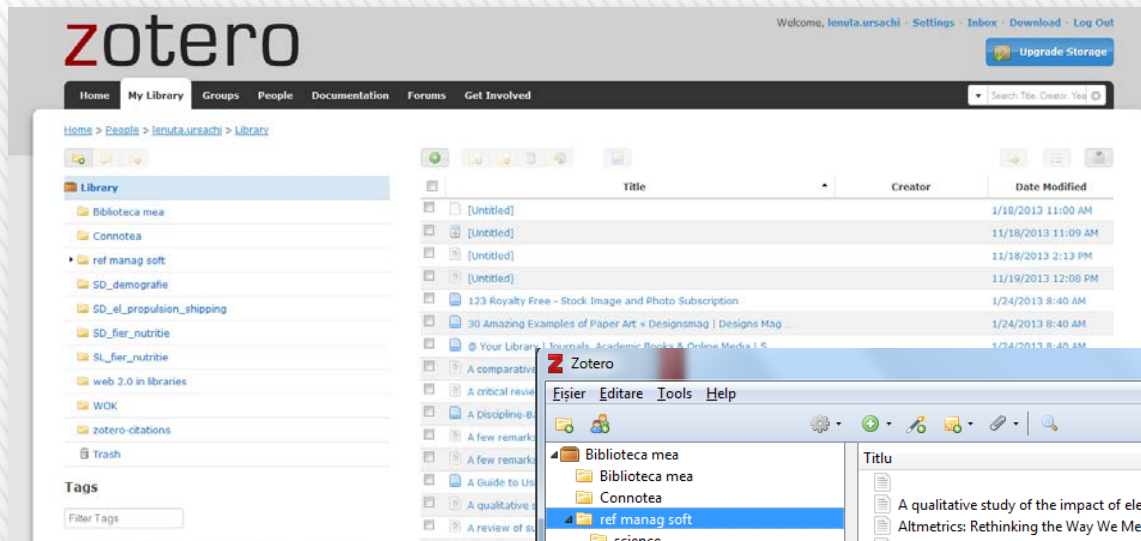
zotero

Welcome, lenuta.ursachi · Settings · Inbox · Download · Log Out

Upgrade Storage

Home | My Library | Groups | People | Documentation | Forums | Get Involved

Search Title, Creator, Yea

Home > People > lenuta.ursachi > Library

Library
Biblioteca mea
Connotea
ref manag soft
SD_demografie
SD_el_propulsion_shipping
SD_fier_nutritie
SL_fier_nutritie
web 2.0 in libraries
WOK
zotero-citations
Trash

Tags

Filter Tags

| Title | Creator | Date Modified |
|---|---|---|
| [Untitled] | | 1/18/2013 11:00 AM |
| [Untitled] | | 11/18/2013 11:09 AM |
| [Untitled] | | 11/18/2013 2:13 PM |
| [Untitled] | | 11/19/2013 12:08 PM |
| 123 Royalty Free - Stock Image and Photo Subscription | | 1/24/2013 8:40 AM |
| 30 Amazing Examples of Paper Art « Designsmag \| Designs Mag ... | | 1/24/2013 8:40 AM |
| @ Your Library \| Journals, Academic Books & Online Media \| S | | 1/24/2013 8:40 AM |
| A comparative | | |
| A critical revie | | |
| A Discipline-B | | |
| A few remark | | |
| A few remark | | |
| A Guide to Us | | |
| A qualitative s | | |
| A review of s | | |

Zotero

Fișier Editare Tools Help

Biblioteca mea
Biblioteca mea
Connotea
ref manag soft
science

Titlu
A qualitative study of the impact of ele
Altmetrics: Rethinking the Way We Me